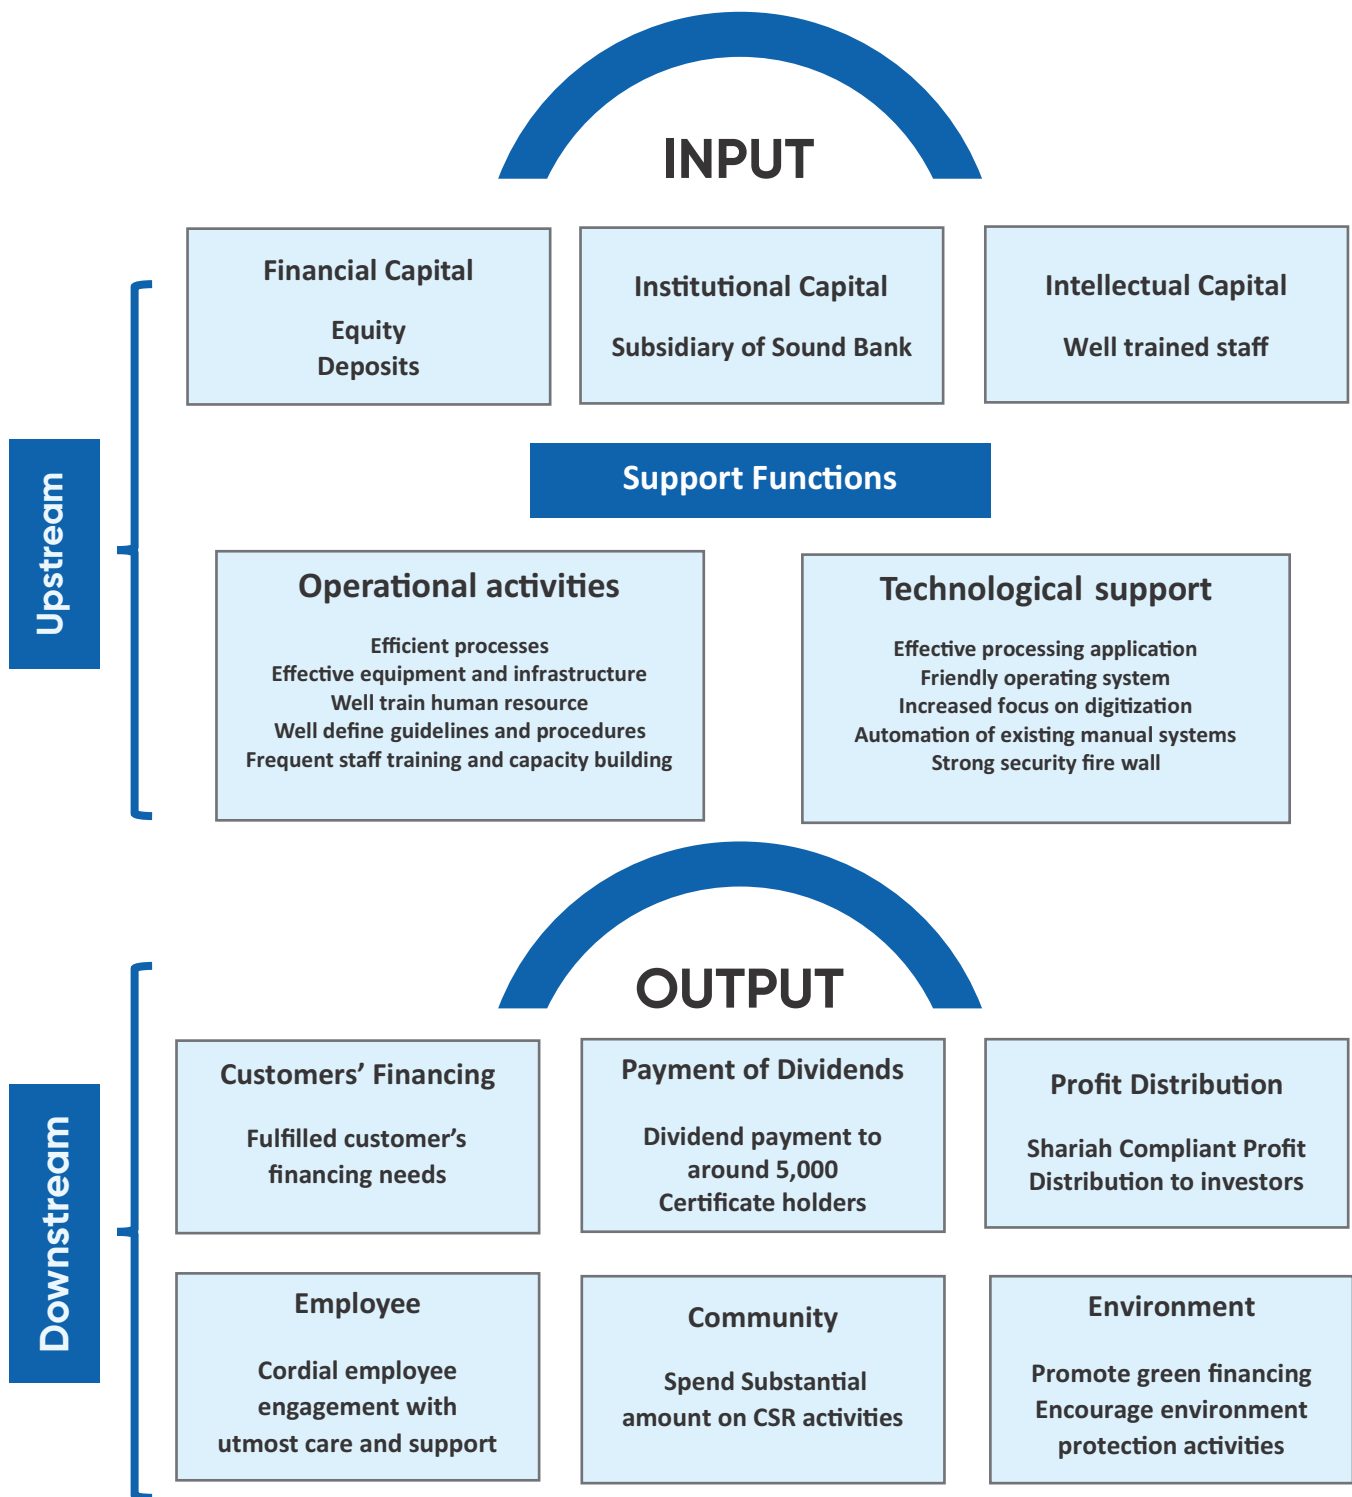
INPUT

Upstream

Financial Capital

Equity
Deposits

Institutional Capital

Subsidiary of Sound Bank

Intellectual Capital

Well trained staff

Support Functions

Operational activities

Efficient processes
Effective equipment and infrastructure
Well train human resource
Well define guidelines and procedures
Frequent staff training and capacity building

Technological support

Effective processing application
Friendly operating system
Increased focus on digitization
Automation of existing manual systems
Strong security fire wall

OUTPUT

Downstream

Customers' Financing

Fulfilled customer's financing needs

Payment of Dividends

Dividend payment to around 5,000 Certificate holders

Profit Distribution

Shariah Compliant Profit Distribution to investors

Employee

Cordial employee engagement with utmost care and support

Community

Spend Substantial amount on CSR activities

Environment

Promote green financing
Encourage environment protection activities